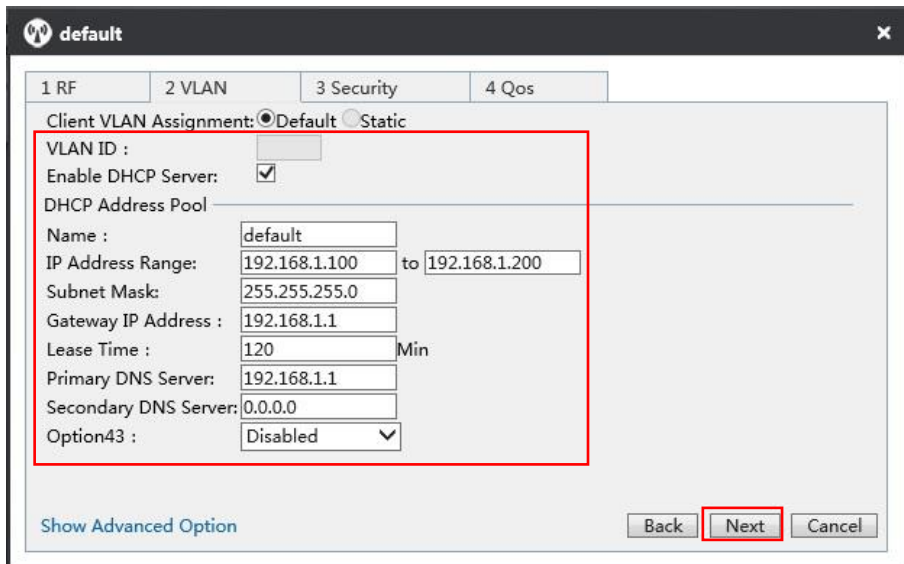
default ×

1 RF | 2 VLAN | 3 Security | 4 Qos

Client VLAN Assignment: Default Static

VLAN ID :

Enable DHCP Server:

DHCP Address Pool

Name : default

IP Address Range: 192.168.1.100 to 192.168.1.200

Subnet Mask: 255.255.255.0

Gateway IP Address : 192.168.1.1

Lease Time : 120 Min

Primary DNS Server: 192.168.1.1

Secondary DNS Server: 0.0.0.0

Option43 : Disabled

Show Advanced Option

Back Next Cancel